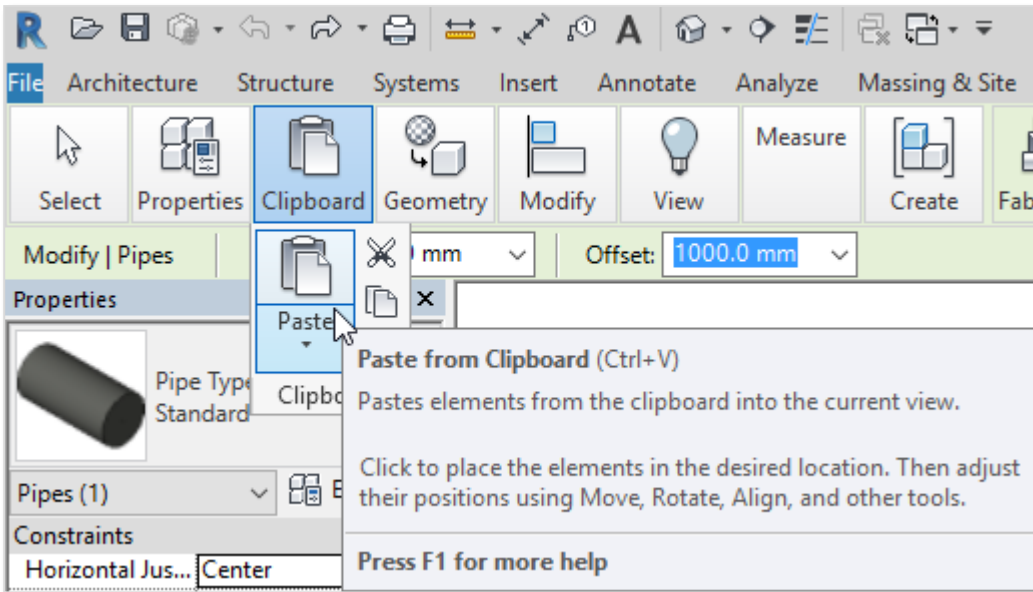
R

File Architecture Structure Systems Insert Annotate Analyze Massing & Site

Select Properties Clipboard Geometry Modify View Measure Create Fab

Modify | Pipes

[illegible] mm

Offset: 1000.0 mm

Properties

Paste

Clipbo

Pipe Type
Standard

Pipes (1)

Constraints

Horizontal Jus... Center

Paste from Clipboard (Ctrl+V)

Pastes elements from the clipboard into the current view.

Click to place the elements in the desired location. Then adjust their positions using Move, Rotate, Align, and other tools.

Press F1 for more help